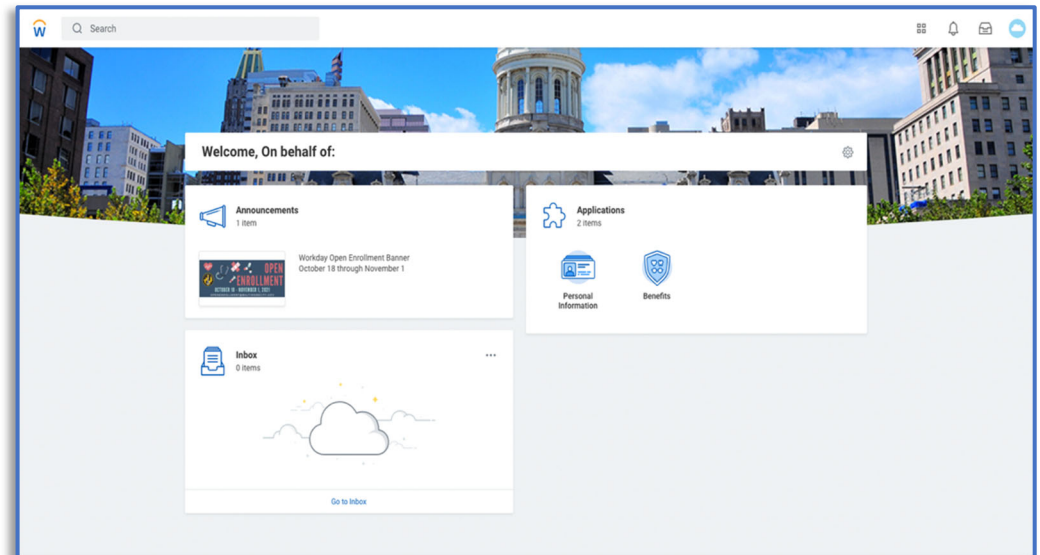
w

Search

Welcome, On behalf of:

Announcements
1 item

OPEN ENROLLMENT
OCTOBER 18 - NOVEMBER 1, 2021

Workday Open Enrollment Banner
October 18 through November 1

Applications
2 items

Personal Information

Benefits

Inbox
0 items

...

Go to Inbox